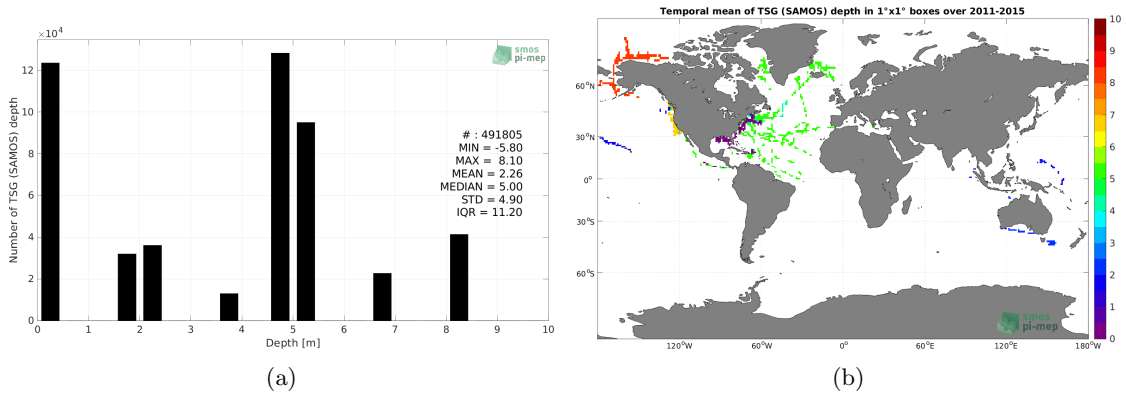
$\times10^4$

smos pi-mep

Number of TSG (SAMOS) depth

12
10
8
6
4
2
0

# : 491805
MIN = -5.80
MAX = 8.10
MEAN = 2.26
MEDIAN = 5.00
STD = 4.90
IQR = 11.20

0 1 2 3 4 5 6 7 8 9 10
Depth [m]

(a)

Temporal mean of TSG (SAMOS) depth in 1°x1° boxes over 2011-2015

60°N
30°N
0°
30°S
60°S

120°W 60°W 0° 60°E 120°E 180°W

10
9
8
7
6
5
4
3
2
1
0

smos pi-mep

(b)